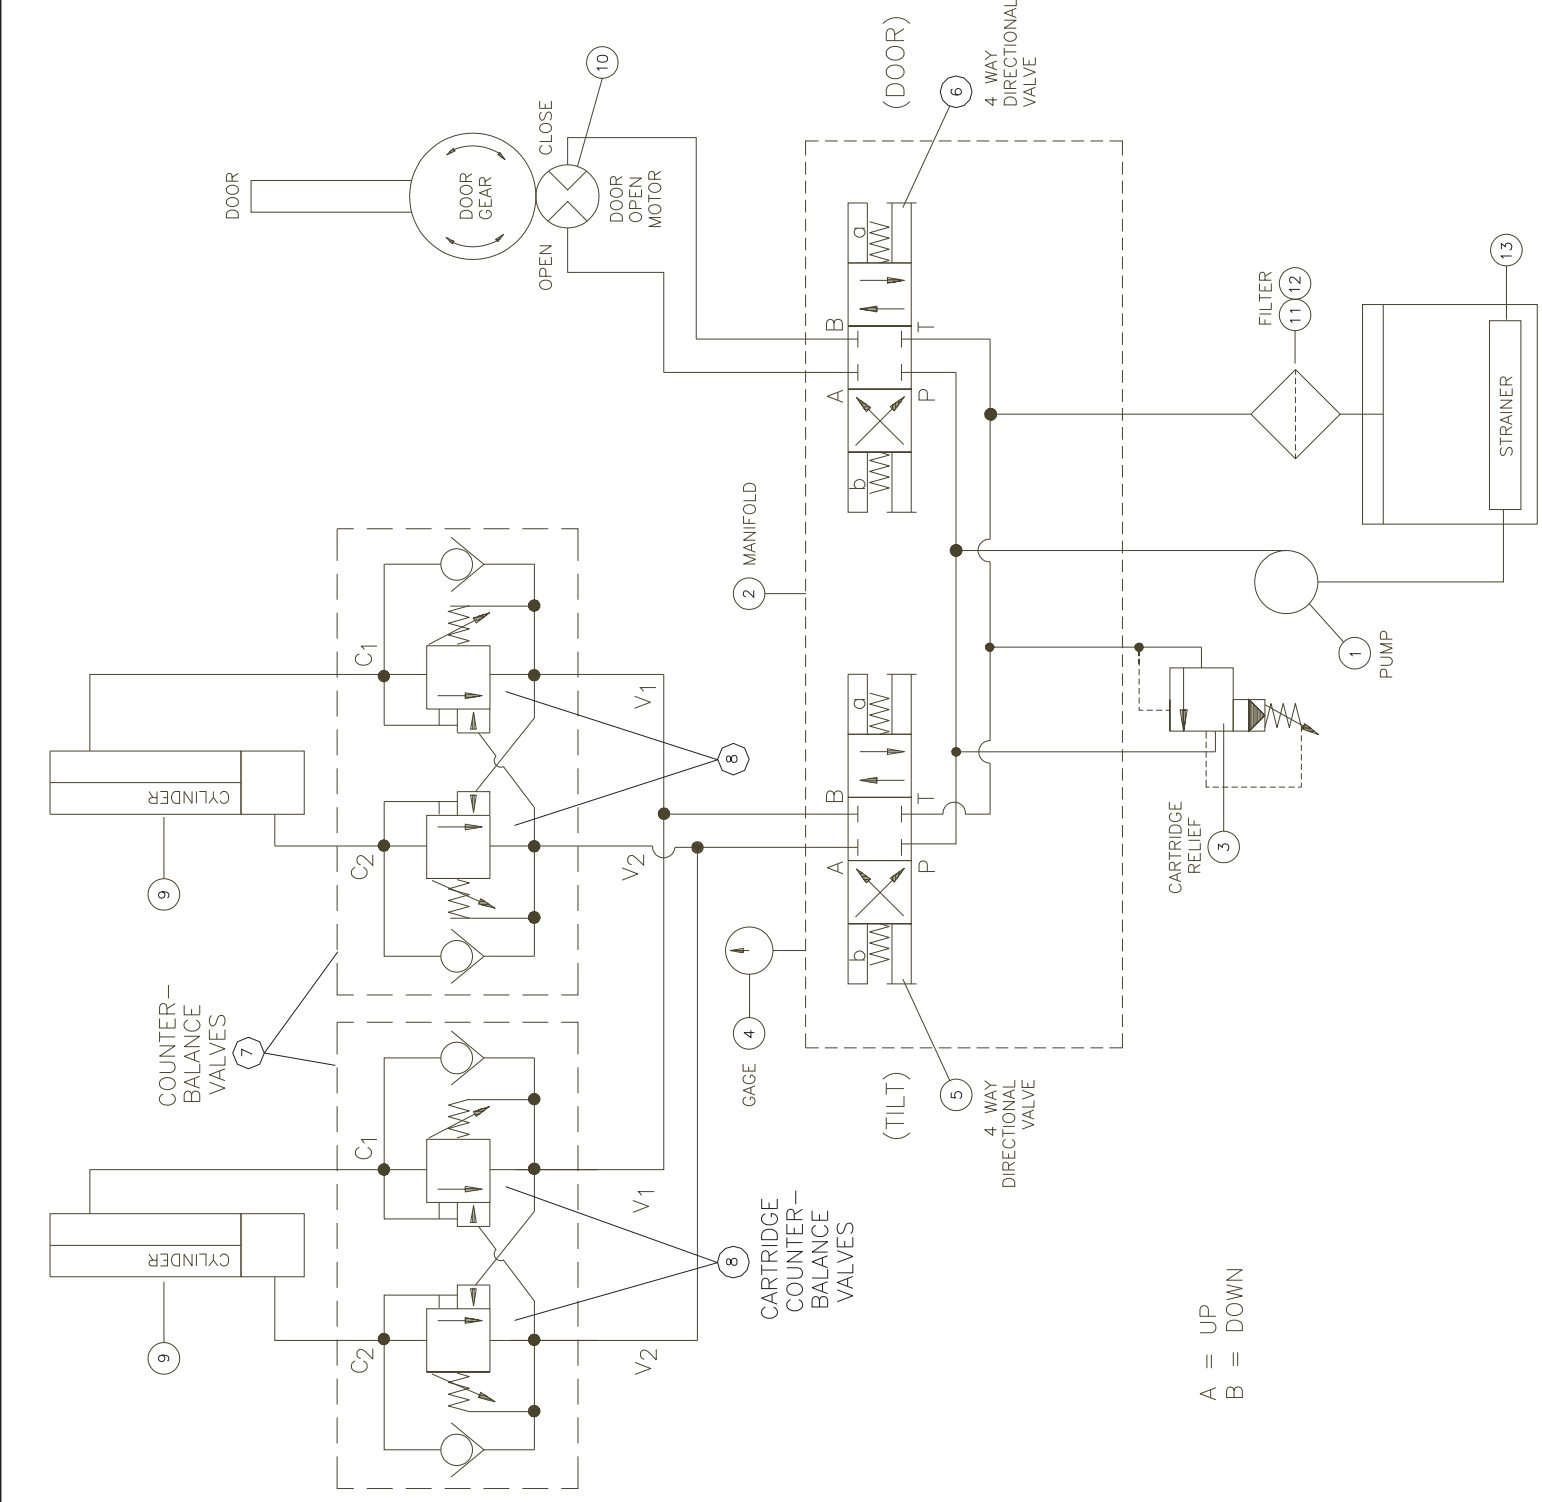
10
CLOSE
DOOR
DOOR GEAR
DOOR OPEN MOTOR
OPEN
(DOOR)
6
4 WAY DIRECTIONAL VALVE
a
B
T
A
P
b
FILTER
11 12
13
STRAINER
MANIFOLD
2
PUMP
1
C1
V1
CYLINDER
8
C2
V2
9
CARTRIDGE RELIEF
3
a
B
T
A
P
b
GAGE
4
COUNTER-BALANCE VALVES
7
(TILT)
5
4 WAY DIRECTIONAL VALVE
C1
V1
CYLINDER
CARTRIDGE COUNTER-BALANCE VALVES
8
C2
V2
9
A = UP
B = DOWN